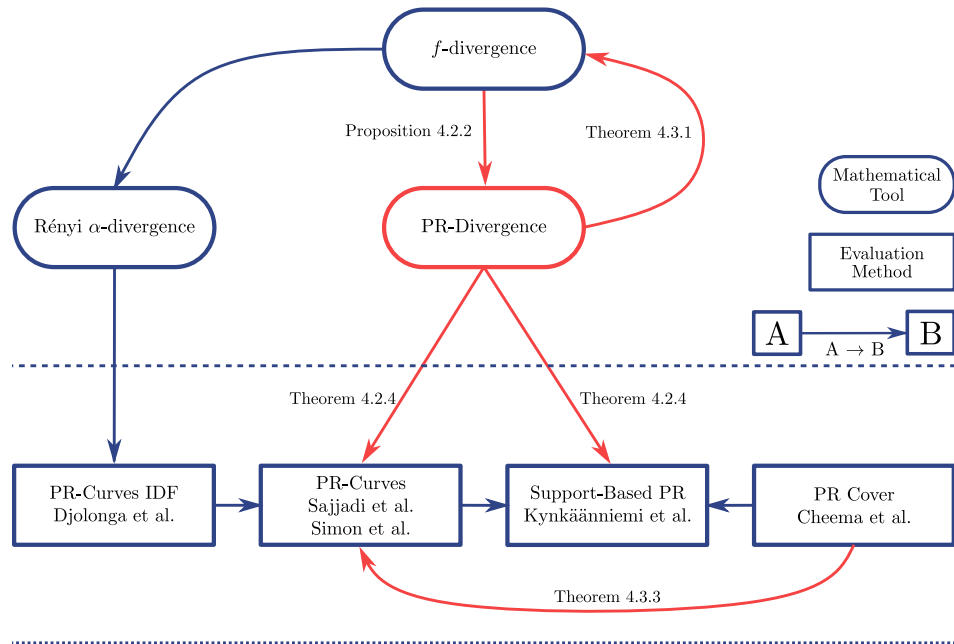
$f$-divergence

Proposition 4.2.2

Theorem 4.3.1

Mathematical Tool

Rényi $\alpha$-divergence

PR-Divergence

Evaluation Method

A

B

A $\rightarrow$ B

Theorem 4.2.4

Theorem 4.2.4

PR-Curves IDF
Djolonga et al.

PR-Curves
Sajjadi et al.
Simon et al.

Support-Based PR
Kynkäänniemi et al.

PR Cover
Cheema et al.

Theorem 4.3.3